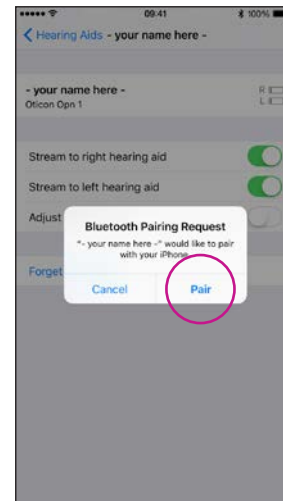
09:41
100%
Hearing Aids - your name here -

- your name here -
Oticon Opn 1
R
L

Stream to right hearing aid
Stream to left hearing aid
Adjust

Forget

Bluetooth Pairing Request
"- your name here -" would like to pair with your iPhone.
Cancel
Pair